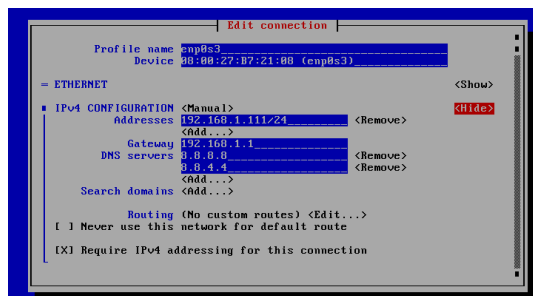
Edit connection

Profile name enp0s3
Device 08:00:27:B7:21:08 (enp0s3)

= ETHERNET <Show>

IPv4 CONFIGURATION <Manual> <Hide>
Addresses 192.168.1.111/24 <Remove>
<Add...>
Gateway 192.168.1.1
DNS servers 8.8.8.8 <Remove>
8.8.4.4 <Remove>
<Add...>
Search domains <Add...>

Routing (No custom routes) <Edit...>
[ ] Never use this network for default route

[X] Require IPv4 addressing for this connection